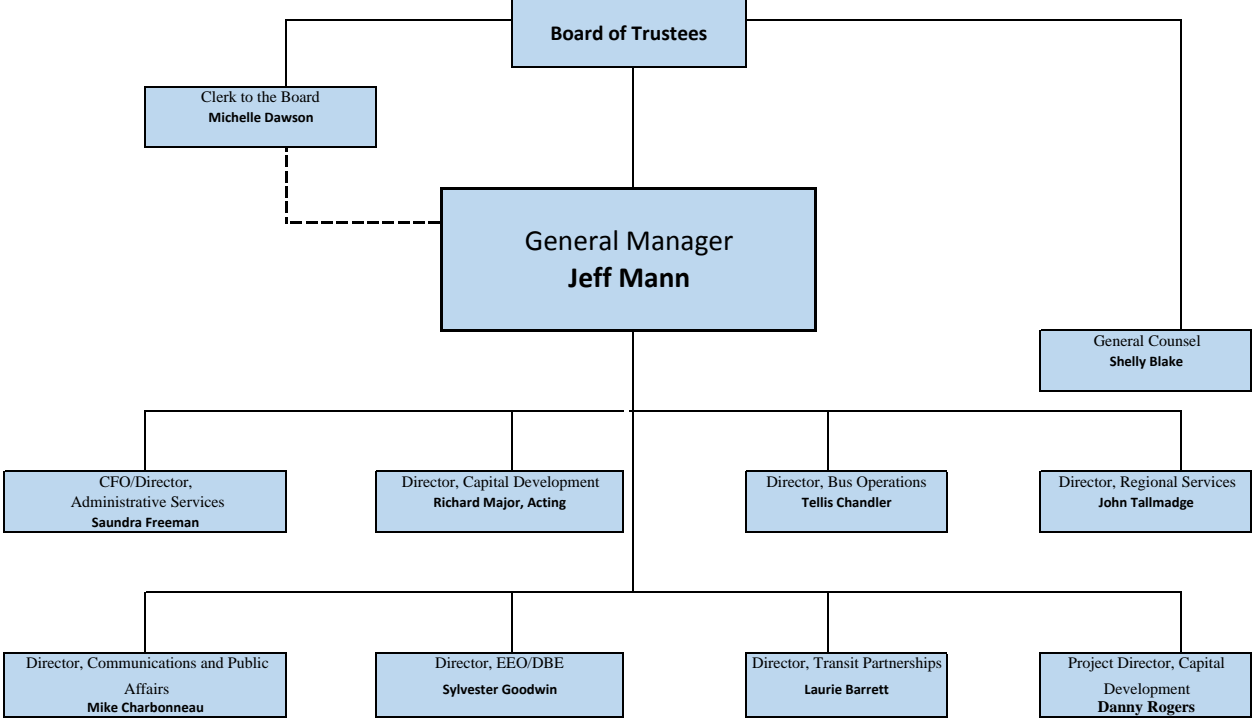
Board of Trustees

Clerk to the Board
Michelle Dawson

General Manager
Jeff Mann

General Counsel
Shelly Blake

CFO/Director, Administrative Services
Saundra Freeman

Director, Capital Development
Richard Major, Acting

Director, Bus Operations
Tellis Chandler

Director, Regional Services
John Tallmadge

Director, Communications and Public Affairs
Mike Charbonneau

Director, EEO/DBE
Sylvester Goodwin

Director, Transit Partnerships
Laurie Barrett

Project Director, Capital Development
Danny Rogers